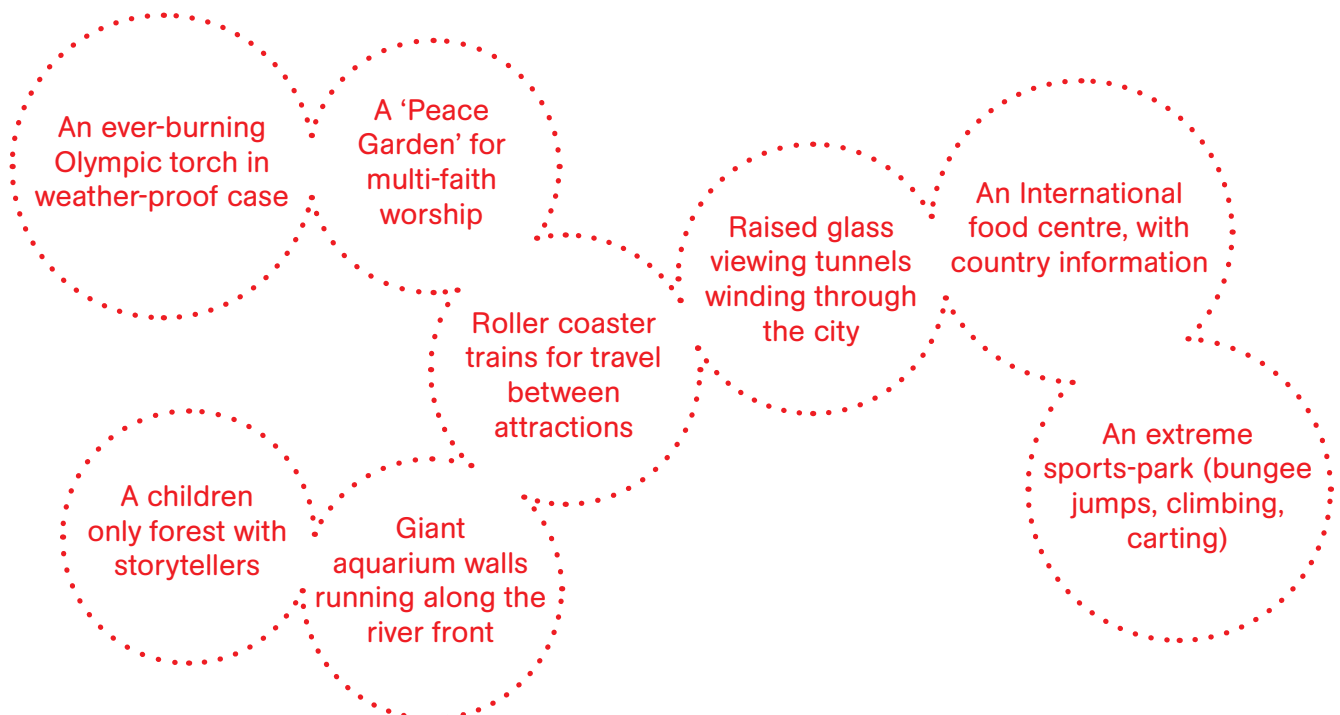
An ever-burning Olympic torch in weather-proof case

A 'Peace Garden' for multi-faith worship

Roller coaster trains for travel between attractions

Raised glass viewing tunnels winding through the city

An International food centre, with country information

An extreme sports-park (bungee jumps, climbing, carting)

A children only forest with storytellers

Giant aquarium walls running along the river front